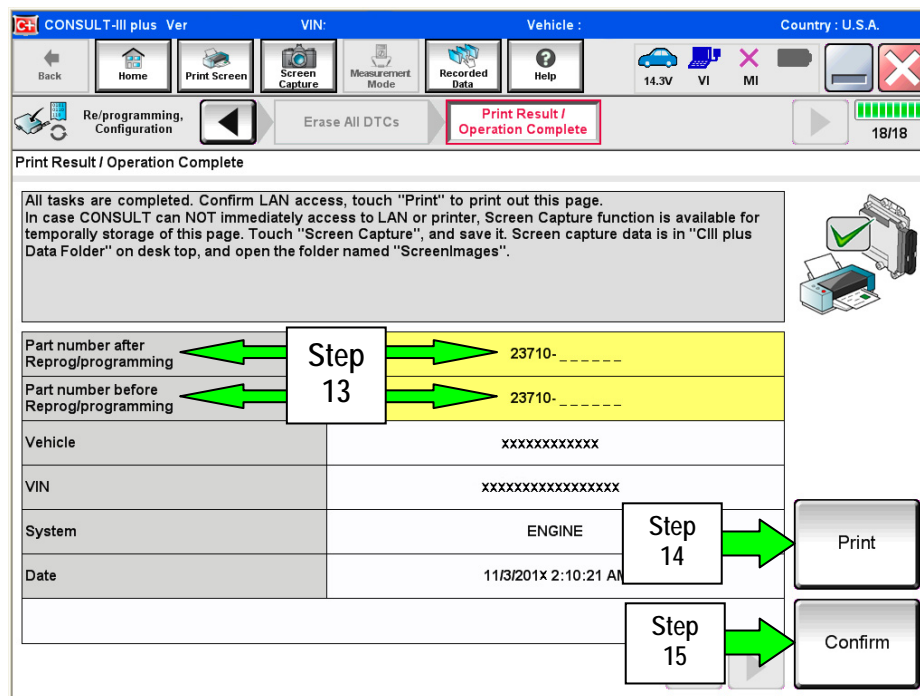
C+ CONSULT-III plus Ver VIN: Vehicle : Country : U.S.A.

Back Home Print Screen Screen Capture Measurement Mode Recorded Data Help 14.3V VI MI

Re/programming, Configuration Erase All DTCs Print Result / Operation Complete 18/18

Print Result / Operation Complete

All tasks are completed. Confirm LAN access, touch "Print" to print out this page.
In case CONSULT can NOT immediately access to LAN or printer, Screen Capture function is available for temporally storage of this page. Touch "Screen Capture", and save it. Screen capture data is in "CIII plus Data Folder" on desk top, and open the folder named "ScreenImages".

| | |
|---|---|
| Part number after Reprog/programming | 23710- _ _ _ _ _ _ |
| Part number before Reprog/programming | 23710- _ _ _ _ _ _ |
| Vehicle | xxxxxxxxxxxx |
| VIN | xxxxxxxxxxxxxxxxx |
| System | ENGINE |
| Date | 11/3/201x 2:10:21 AM |

Step 13

Step 14

Print

Step 15

Confirm